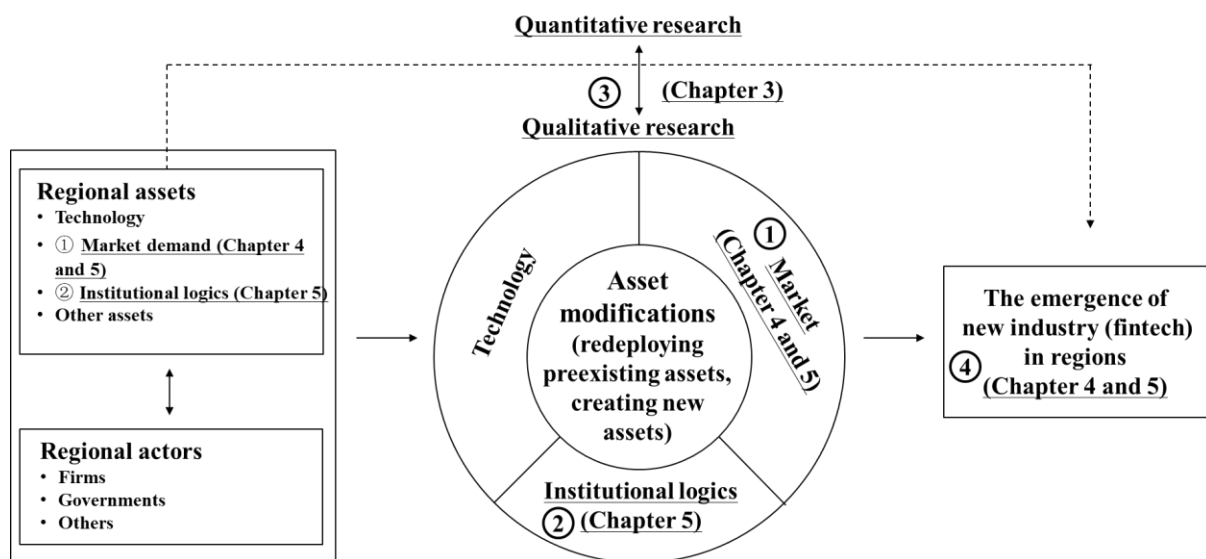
Quantitative research

③ (Chapter 3)

Qualitative research

Regional assets
• Technology
• ① Market demand (Chapter 4 and 5)
• ② Institutional logics (Chapter 5)
• Other assets

Regional actors
• Firms
• Governments
• Others

Technology

① Market (Chapter 4 and 5)

Asset modifications (redeploying preexisting assets, creating new assets)

Institutional logics
② (Chapter 5)

The emergence of new industry (fintech) in regions
④ (Chapter 4 and 5)